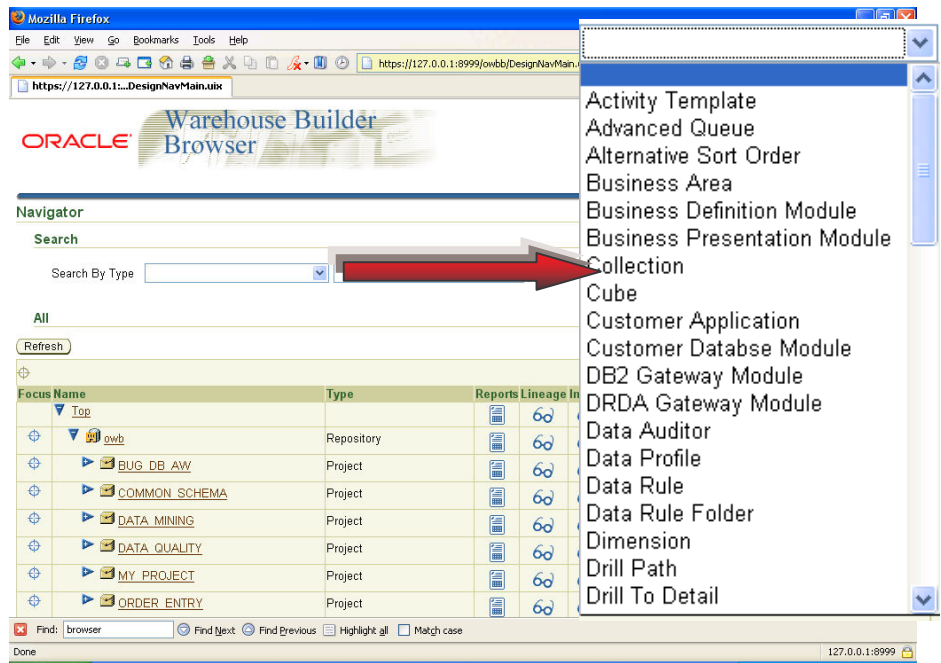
Mozilla Firefox

File Edit View Go Bookmarks Tools Help

https://127.0.0.1:8999/owbb/DesignNavMain.u

https://127.0.0.1:...DesignNavMain.uix

ORACLE Warehouse Builder Browser

Navigator

Search

Search By Type

All

Refresh

| Focus | Name | Type | Reports | Lineage | In |
|---|---|---|---|---|---|
| | Top | | | | |
| | owb | Repository | | | |
| | BUG_DB_AW | Project | | | |
| | COMMON_SCHEMA | Project | | | |
| | DATA_MINING | Project | | | |
| | DATA_QUALITY | Project | | | |
| | MY_PROJECT | Project | | | |
| | ORDER_ENTRY | Project | | | |

Activity Template
Advanced Queue
Alternative Sort Order
Business Area
Business Definition Module
Business Presentation Module
Collection
Cube
Customer Application
Customer Databse Module
DB2 Gateway Module
DRDA Gateway Module
Data Auditor
Data Profile
Data Rule
Data Rule Folder
Dimension
Drill Path
Drill To Detail

Find: browser Find Next Find Previous Highlight all Match case

Done 127.0.0.1:8999